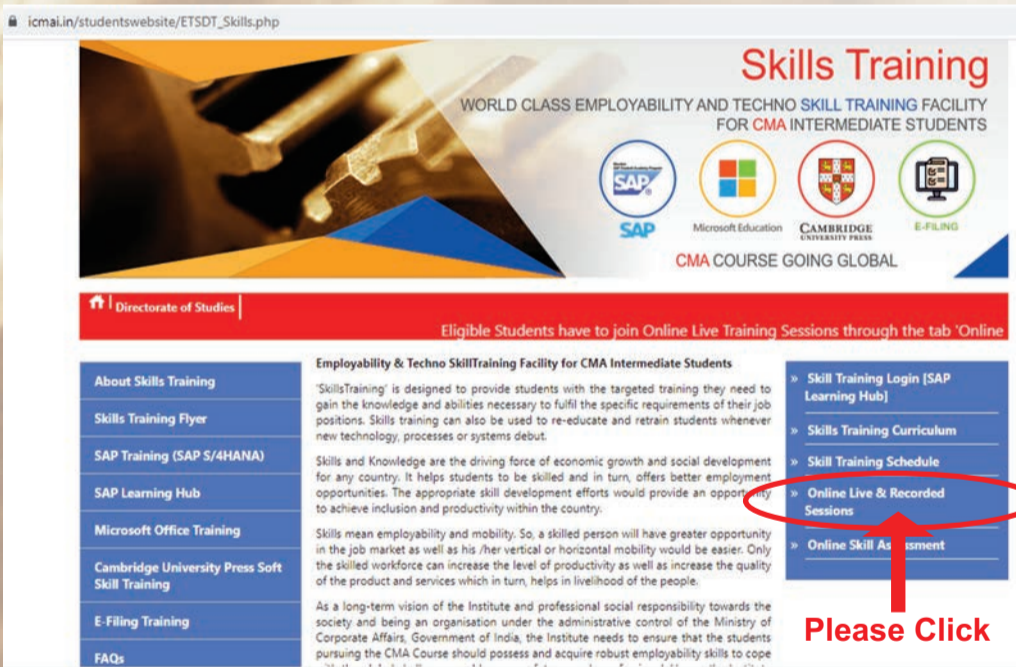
icmai.in/studentswebsite/ETSDT_Skills.php

Skills Training
WORLD CLASS EMPLOYABILITY AND TECHNO SKILL TRAINING FACILITY FOR CMA INTERMEDIATE STUDENTS

SAP
Microsoft Education
CAMBRIDGE UNIVERSITY PRESS
E-FILING

CMA COURSE GOING GLOBAL

Directorate of Studies

Eligible Students have to join Online Live Training Sessions through the tab 'Online

About Skills Training
Skills Training Flyer
SAP Training (SAP S/4HANA)
SAP Learning Hub
Microsoft Office Training
Cambridge University Press Soft Skill Training
E-Filing Training
FAQs

Employability & Techno SkillTraining Facility for CMA Intermediate Students

'SkillsTraining' is designed to provide students with the targeted training they need to gain the knowledge and abilities necessary to fulfil the specific requirements of their job positions. Skills training can also be used to re-educate and retrain students whenever new technology, processes or systems debut.

Skills and Knowledge are the driving force of economic growth and social development for any country. It helps students to be skilled and in turn, offers better employment opportunities. The appropriate skill development efforts would provide an opportunity to achieve inclusion and productivity within the country.

Skills mean employability and mobility. So, a skilled person will have greater opportunity in the job market as well as his /her vertical or horizontal mobility would be easier. Only the skilled workforce can increase the level of productivity as well as increase the quality of the product and services which in turn, helps in livelihood of the people.

As a long-term vision of the Institute and professional social responsibility towards the society and being an organisation under the administrative control of the Ministry of Corporate Affairs, Government of India, the Institute needs to ensure that the students pursuing the CMA Course should possess and acquire robust employability skills to cope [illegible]

» Skill Training Login [SAP Learning Hub]
» Skills Training Curriculum
» Skill Training Schedule
» Online Live & Recorded Sessions
» Online Skill Assessment

Please Click